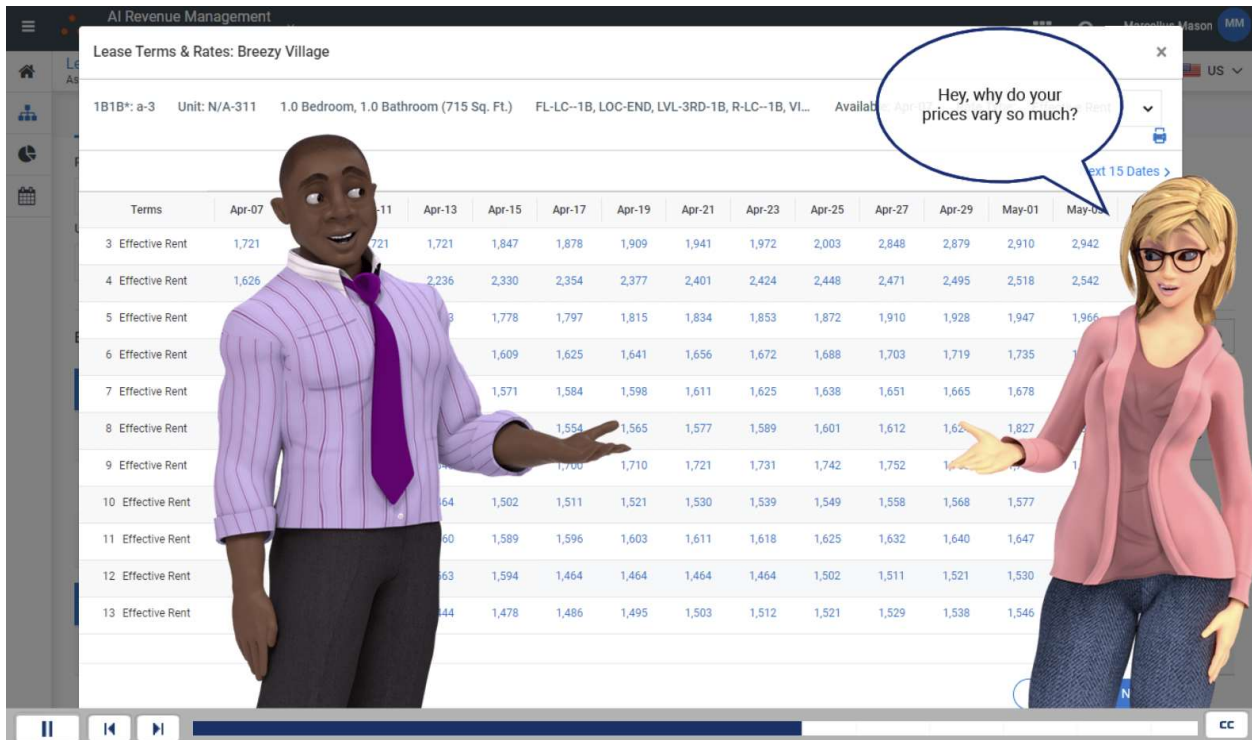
AI Revenue Management

Marcellus Mason MM

US

Lease Terms & Rates: Breezy Village

1B1B*: a-3 Unit: N/A-311 1.0 Bedroom, 1.0 Bathroom (715 Sq. Ft.) FL-LC--1B, LOC-END, LVL-3RD-1B, R-LC--1B, VI... Availab

Hey, why do your prices vary so much?

ext 15 Dates >

| Terms | Apr-07 | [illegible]-11 | Apr-13 | Apr-15 | Apr-17 | Apr-19 | Apr-21 | Apr-23 | Apr-25 | Apr-27 | Apr-29 | May-01 | May-0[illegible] |
|---|---|---|---|---|---|---|---|---|---|---|---|---|---|
| 3 Effective Rent | 1,721 | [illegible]721 | 1,721 | 1,847 | 1,878 | 1,909 | 1,941 | 1,972 | 2,003 | 2,848 | 2,879 | 2,910 | 2,942 |
| 4 Effective Rent | 1,626 | | 2,236 | 2,330 | 2,354 | 2,377 | 2,401 | 2,424 | 2,448 | 2,471 | 2,495 | 2,518 | 2,542 |
| 5 Effective Rent | | | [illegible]3 | 1,778 | 1,797 | 1,815 | 1,834 | 1,853 | 1,872 | 1,910 | 1,928 | 1,947 | 1,966 |
| 6 Effective Rent | | | | 1,609 | 1,625 | 1,641 | 1,656 | 1,672 | 1,688 | 1,703 | 1,719 | 1,735 | |
| 7 Effective Rent | | | | 1,571 | 1,584 | 1,598 | 1,611 | 1,625 | 1,638 | 1,651 | 1,665 | 1,678 | |
| 8 Effective Rent | | | | | 1,554 | 1,565 | 1,577 | 1,589 | 1,601 | 1,612 | 1,62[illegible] | 1,827 | |
| 9 Effective Rent | | | | | 1,700 | 1,710 | 1,721 | 1,731 | 1,742 | 1,752 | | | |
| 10 Effective Rent | | | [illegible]64 | 1,502 | 1,511 | 1,521 | 1,530 | 1,539 | 1,549 | 1,558 | 1,568 | 1,577 | |
| 11 Effective Rent | | | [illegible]60 | 1,589 | 1,596 | 1,603 | 1,611 | 1,618 | 1,625 | 1,632 | 1,640 | 1,647 | |
| 12 Effective Rent | | | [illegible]63 | 1,594 | 1,464 | 1,464 | 1,464 | 1,464 | 1,502 | 1,511 | 1,521 | 1,530 | |
| 13 Effective Rent | | | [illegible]44 | 1,478 | 1,486 | 1,495 | 1,503 | 1,512 | 1,521 | 1,529 | 1,538 | 1,546 | |

CC